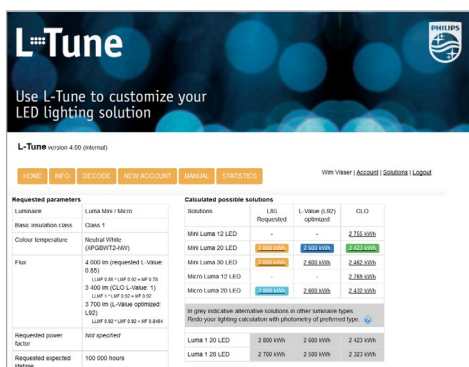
L-Tune

PHILIPS

Use L-Tune to customize your LED lighting solution

L-Tune version 4.00 (internal)

HOME | INFO | DECODE | NEW ACCOUNT | MANUAL | STATISTICS

Wim Visser | Account | Solutions | Logout

Requested parameters

| | |
|---|---|
| Luminaire | Luma Mini / Micro |
| Basic insulation class | Class 1 |
| Colour temperature | Neutral White (XPGBWT2-NW) |
| Flux | 4 000 lm (requested L-Value: 0.85) LLMF 0.85 * LLMF 0.92 = MF 0.78 3 400 lm (CLO L-Value: 1) LLMF 1 * LLMF 0.92 = MF 0.92 3 700 lm (L-Value optimized: L92) LLMF 0.92 * LLMF 0.92 = MF 0.8464 |
| Requested power factor | Not specified |
| Requested expected lifetime | 100 000 hours |

Calculated possible solutions

| Solutions | L85 Requested | L-Value (L92) optimized | CLO |
|---|---|---|---|
| Mini Luma 12 LED | - | - | 2 755 kWh |
| Mini Luma 20 LED | 2 600 kWh | 2 500 kWh | 2 423 kWh |
| Mini Luma 30 LED | 2 600 kWh | 2 600 kWh | 2 482 kWh |
| Micro Luma 12 LED | - | - | 2 769 kWh |
| Micro Luma 20 LED | 2 600 kWh | 2 600 kWh | 2 432 kWh |

In grey indicative alternative solutions in other luminaire types. Redo your lighting calculation with photometry of preferred type: ?

| | | | |
|---|---|---|---|
| Luma 1 20 LED | 2 700 kWh | 2 600 kWh | 2 423 kWh |
| Luma 1 28 LED | 2 700 kWh | 2 500 kWh | 2 323 kWh |